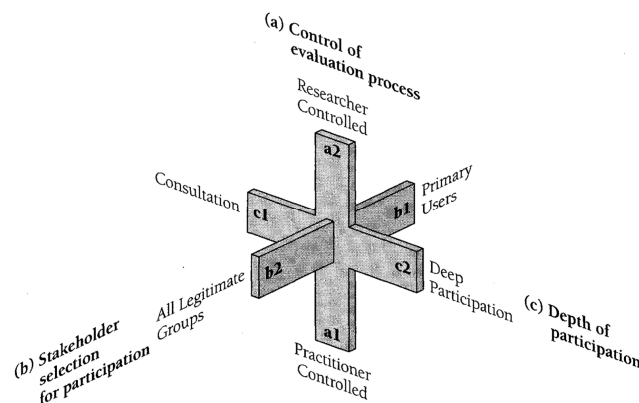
(a) Control of evaluation process

Researcher Controlled

a2

Consultation

c1

b1

Primary Users

b2

c2

Deep Participation

All Legitimate Groups

a1

(b) Stakeholder selection for participation

Practitioner Controlled

(c) Depth of participation